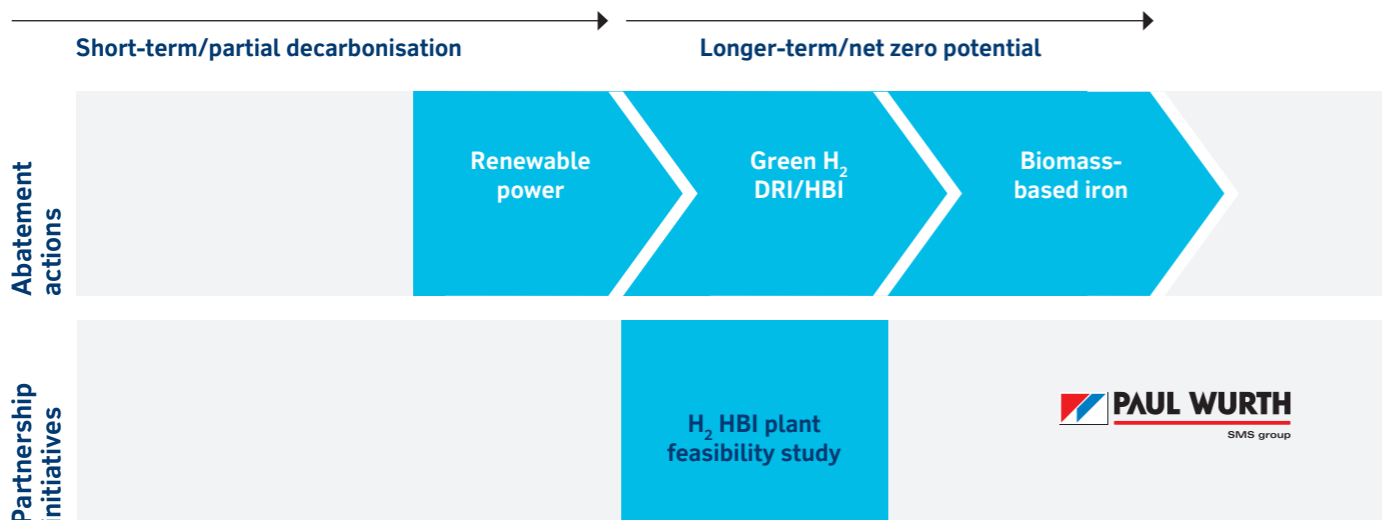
Short-term/partial decarbonisation

Longer-term/net zero potential

Abatement actions

Renewable power

Green $H_2$ DRI/HBI

Biomass-based iron

Partnership initiatives

$H_2$ HBI plant feasibility study

PAUL WURTH
SMS group